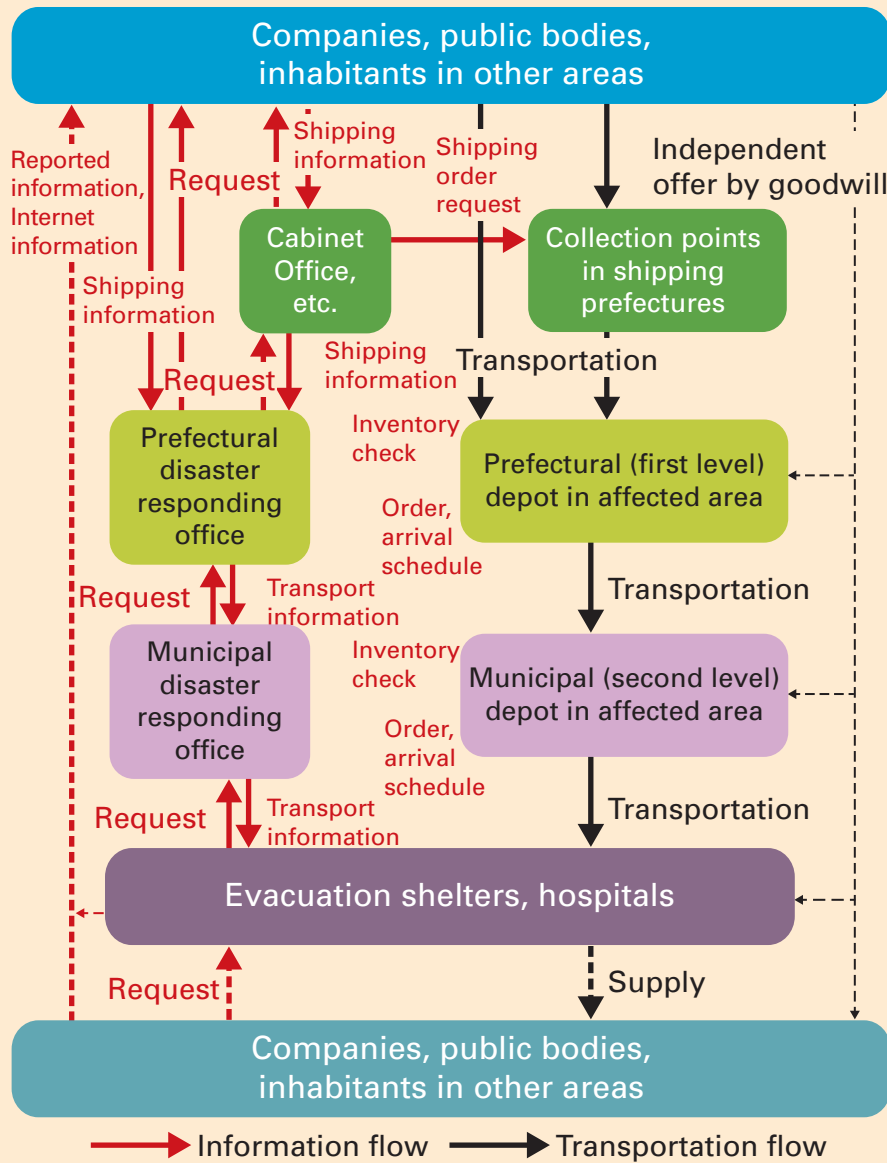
Companies, public bodies, inhabitants in other areas

Reported information, Internet information

Request

Shipping information

Shipping order request

Independent offer by goodwill

Cabinet Office, etc.

Collection points in shipping prefectures

Shipping information

Shipping information

Request

Transportation

Prefectural disaster responding office

Inventory check

Prefectural (first level) depot in affected area

Order, arrival schedule

Request

Transport information

Transportation

Municipal disaster responding office

Inventory check

Municipal (second level) depot in affected area

Order, arrival schedule

Request

Transport information

Transportation

Evacuation shelters, hospitals

Request

Supply

Companies, public bodies, inhabitants in other areas

Information flow

Transportation flow